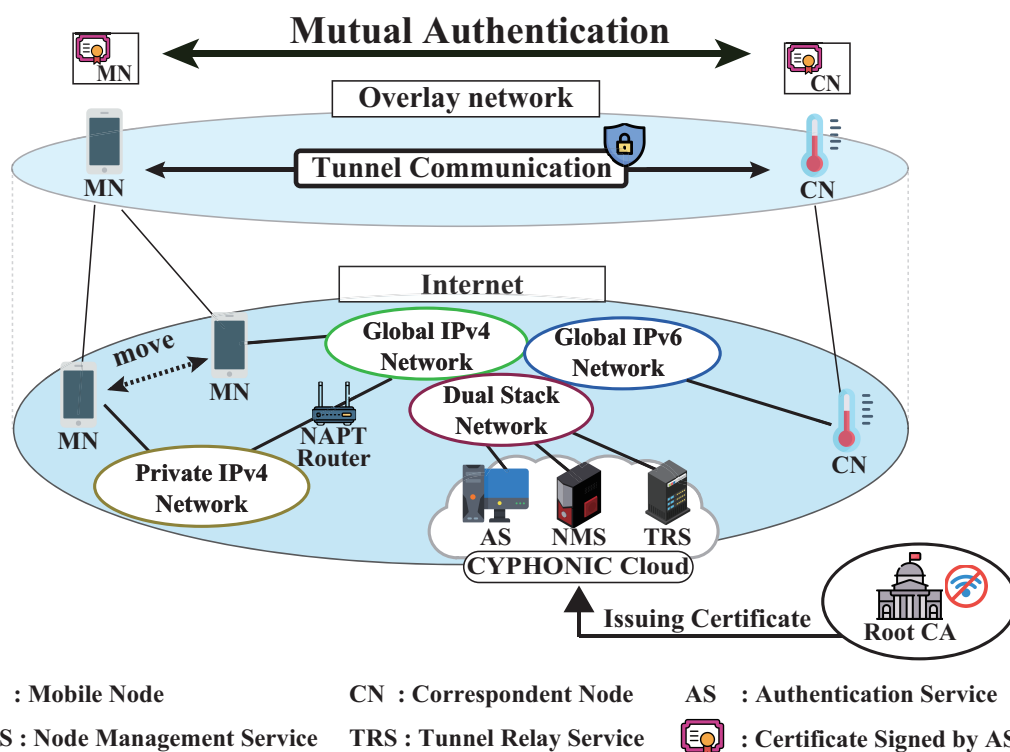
Mutual Authentication

MN

CN

Overlay network

MN

Tunnel Communication

CN

Internet

move

MN

Global IPv4 Network

Global IPv6 Network

MN

NAPT Router

Dual Stack Network

CN

Private IPv4 Network

AS

NMS

TRS

CYPHONIC Cloud

Issuing Certificate

Root CA

: Mobile Node CN : Correspondent Node AS : Authentication Service

S : Node Management Service TRS : Tunnel Relay Service : Certificate Signed by AS